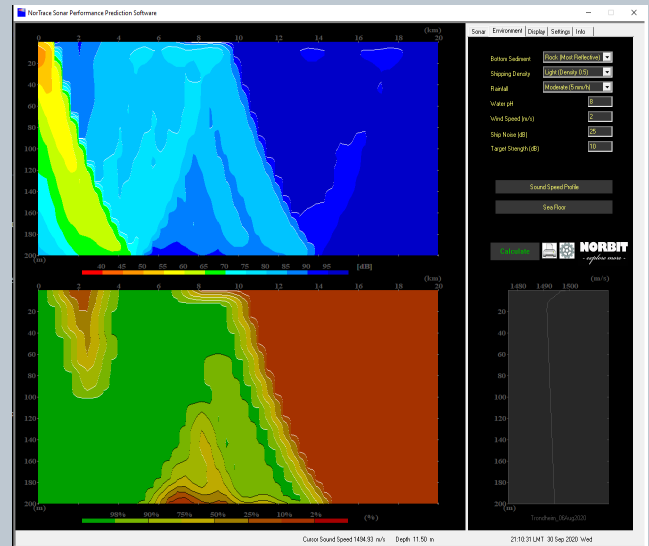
NorTrace Sonar Performance Prediction Software

(km)
0 2 4 6 8 10 12 14 16 18
20
40
60
80
100
120
140
160
180
200
(m)
40 45 50 55 60 65 70 75 80 85 90 95 [dB]

(km)
0 2 4 6 8 10 12 14 16 18 20
20
40
60
80
100
120
140
160
180
200
(m)
98% 90% 75% 50% 25% 10% 2% (%)

Sonar | Environment | Display | Settings | Info

Bottom Sediment: Rock (Most Reflective)
Shipping Density: Light (Density 0.5)
Rainfall: Moderate (5 mm/h)
Water pH: 8
Wind Speed (m/s): 2
Ship Noise (dB): 25
Target Strength (dB): 10

Sound Speed Profile
Sea Floor

Calculate
NORBIT
- explore more -

(m/s)
1480 1490 1500
20
40
60
80
100
120
140
160
180
200
Trondheim_06aug2020

Cursor Sound Speed 1494.93 m/s   Depth 11.50 m   21:10:31 LMT 30 Sep 2020 Wed